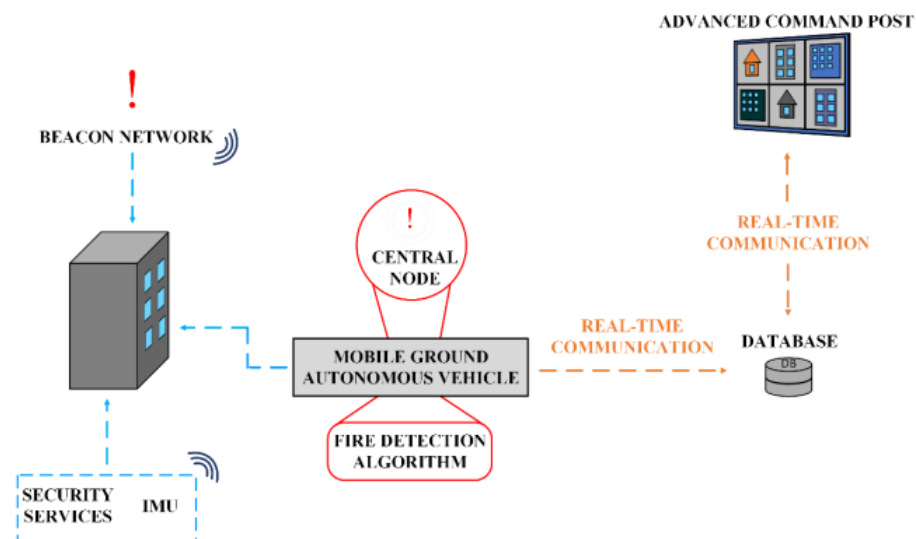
ADVANCED COMMAND POST

!

BEACON NETWORK

!

CENTRAL NODE

REAL-TIME COMMUNICATION

REAL-TIME COMMUNICATION

DATABASE

DB

MOBILE GROUND AUTONOMOUS VEHICLE

FIRE DETECTION ALGORITHM

SECURITY SERVICES

IMU